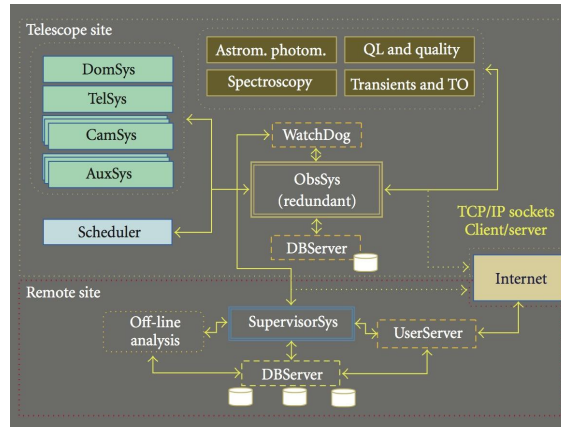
Telescope site

Astrom. photom.

QL and quality

Spectroscopy

Transients and TO

DomSys

TelSys

CamSys

AuxSys

WatchDog

ObsSys (redundant)

Scheduler

DBServer

TCP/IP sockets Client/server

Internet

Remote site

Off-line analysis

SupervisorSys

UserServer

DBServer